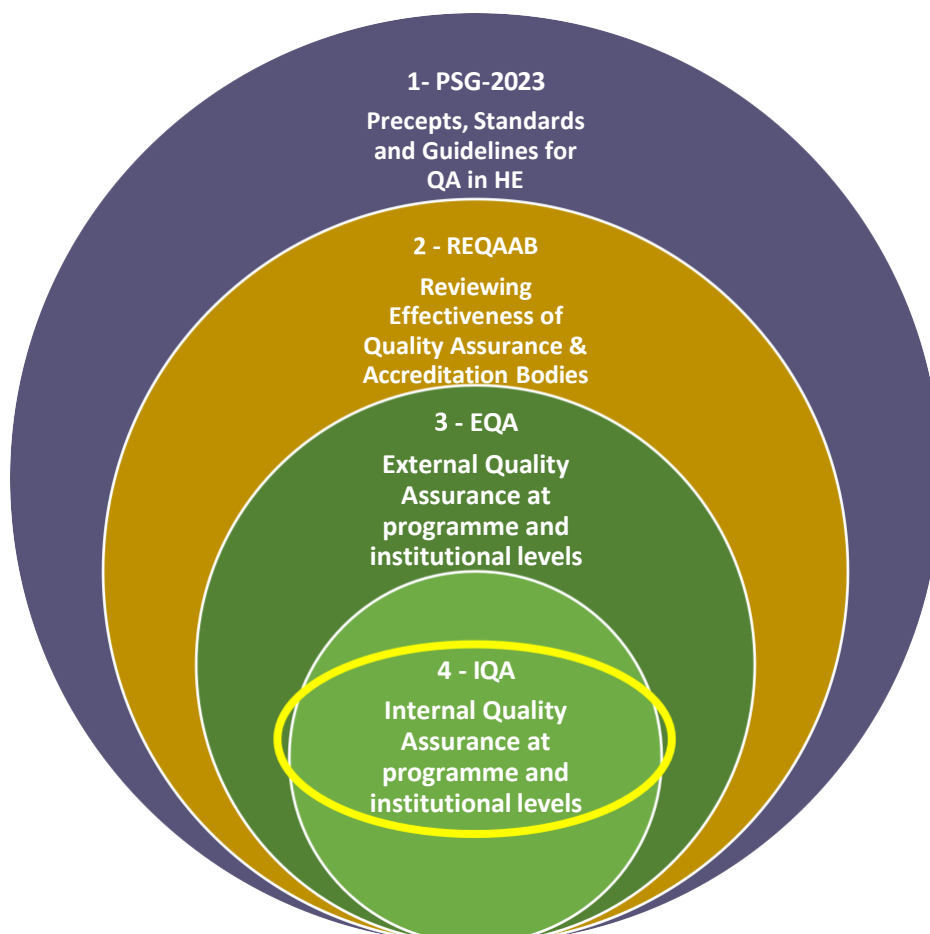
1- PSG-2023

Precepts, Standards and Guidelines for QA in HE

2 - REQAAB

Reviewing Effectiveness of Quality Assurance & Accreditation Bodies

3 - EQA

External Quality Assurance at programme and institutional levels

4 - IQA

Internal Quality Assurance at programme and institutional levels